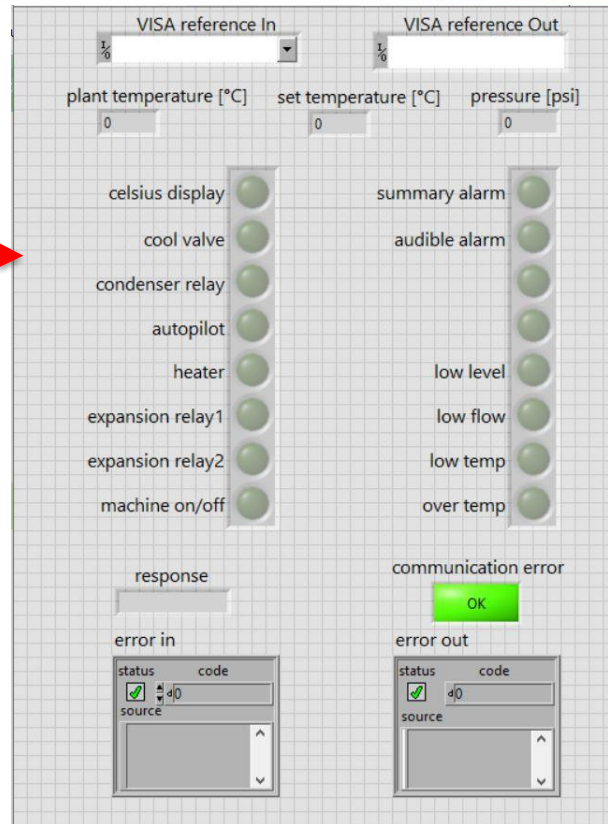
VISA reference In

VISA reference Out

plant temperature [°C]
0

set temperature [°C]
0

pressure [psi]
0

celsius display
cool valve
condenser relay
autopilot
heater
expansion relay1
expansion relay2
machine on/off

summary alarm
audible alarm
low level
low flow
low temp
over temp

response

communication error
OK

error in
status code
d0
source

error out
status code
d0
source